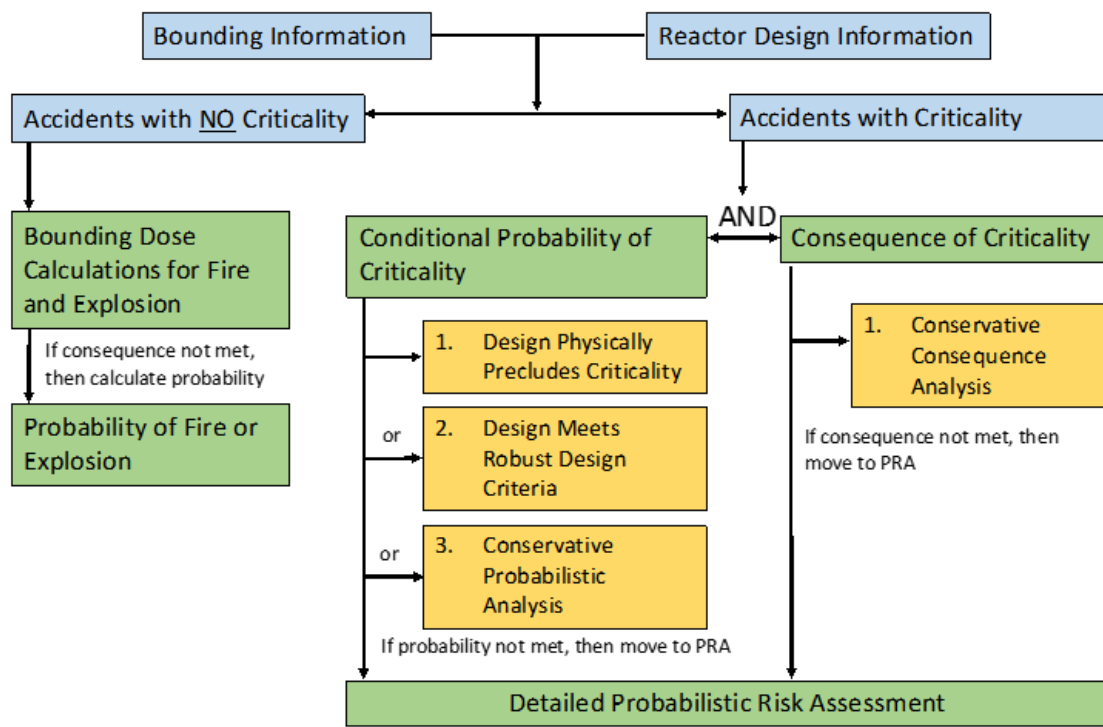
Bounding Information

Reactor Design Information

Accidents with NO Criticality

Accidents with Criticality

Bounding Dose Calculations for Fire and Explosion

If consequence not met, then calculate probability

Probability of Fire or Explosion

AND

Conditional Probability of Criticality

Consequence of Criticality

1. Design Physically Precludes Criticality

or

2. Design Meets Robust Design Criteria

or

3. Conservative Probabilistic Analysis

If probability not met, then move to PRA

1. Conservative Consequence Analysis

If consequence not met, then move to PRA

Detailed Probabilistic Risk Assessment